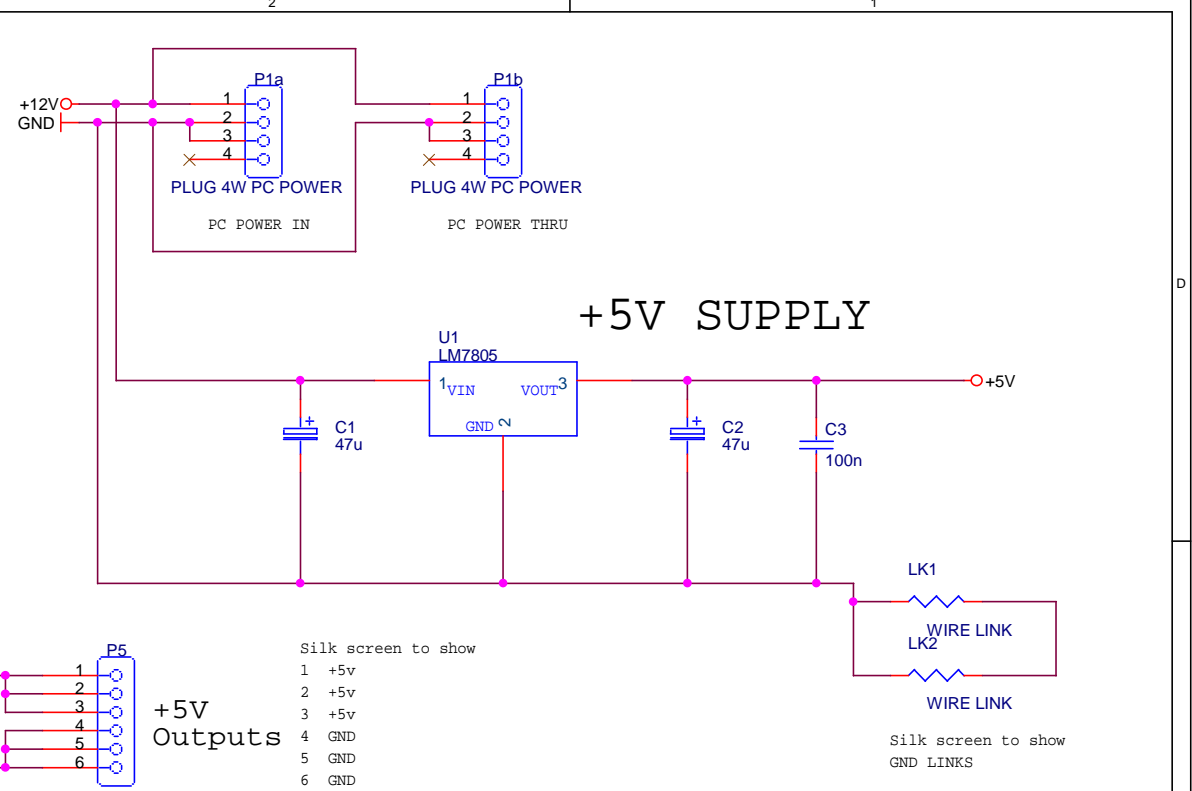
2
1
D

+12V
GND

P1a
1
2
3
4
PLUG 4W PC POWER

PC POWER IN

P1b
1
2
3
4
PLUG 4W PC POWER

PC POWER THRU

+5V SUPPLY

U1
LM7805
1 VIN
VOUT 3
GND 2

+5V

C1
47u

C2
47u

C3
100n

LK1
WIRE LINK
LK2
WIRE LINK

P5
1
2
3
4
5
6

+5V
Outputs

Silk screen to show
1 +5v
2 +5v
3 +5v
4 GND
5 GND
6 GND

Silk screen to show
GND LINKS